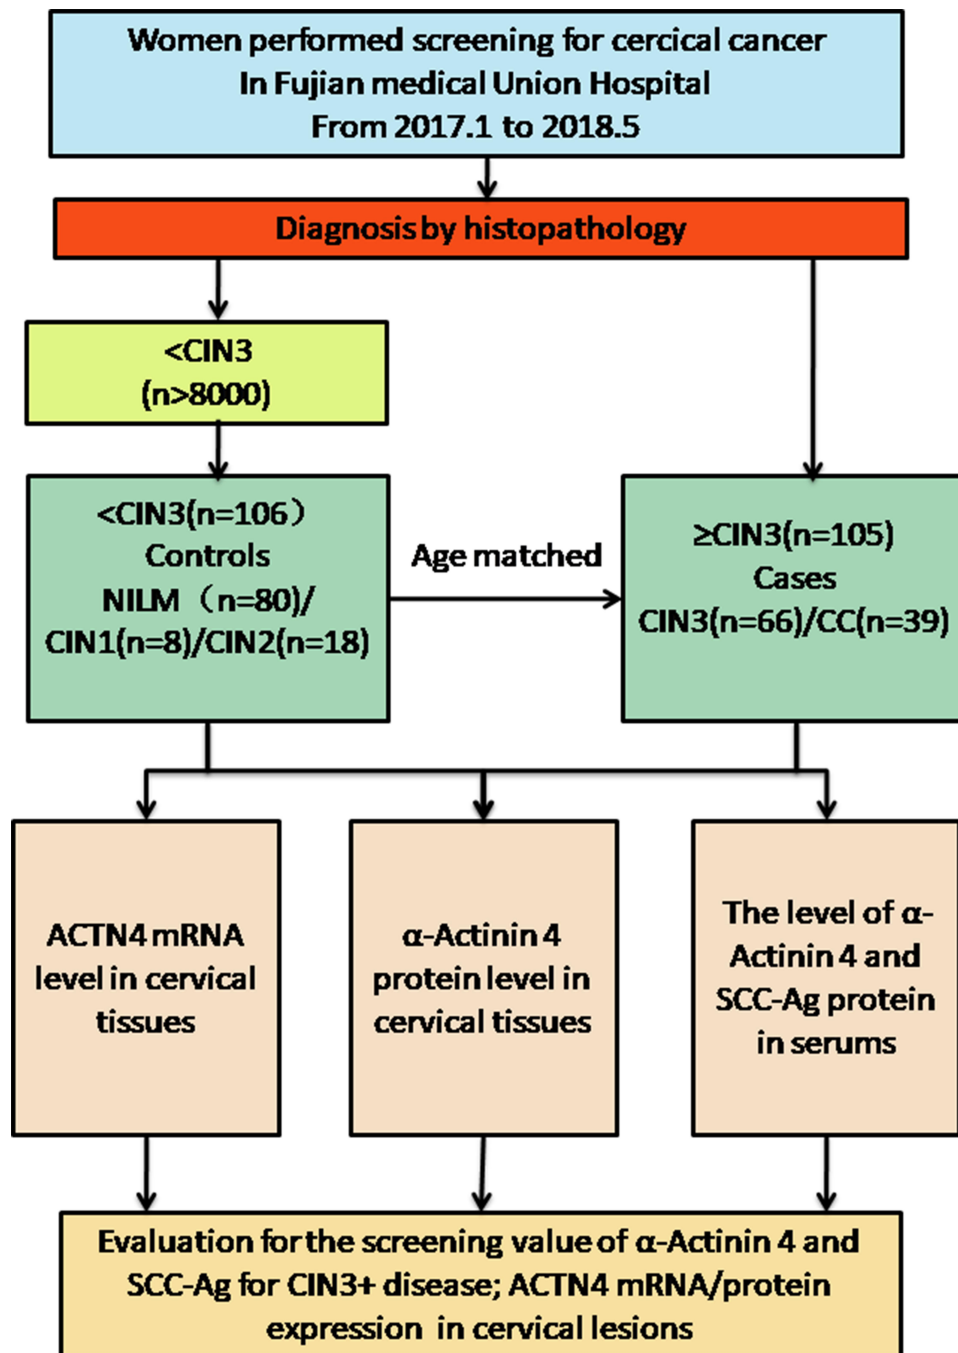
Women performed screening for cercical cancer
In Fujian medical Union Hospital
From 2017.1 to 2018.5

Diagnosis by histopathology

<CIN3
(n>8000)

<CIN3(n=106)
Controls
NILM (n=80)/
CIN1(n=8)/CIN2(n=18)

Age matched

≥CIN3(n=105)
Cases
CIN3(n=66)/CC(n=39)

ACTN4 mRNA level in cervical tissues

α-Actinin 4 protein level in cervical tissues

The level of α-Actinin 4 and SCC-Ag protein in serums

Evaluation for the screening value of α-Actinin 4 and SCC-Ag for CIN3+ disease; ACTN4 mRNA/protein expression in cervical lesions